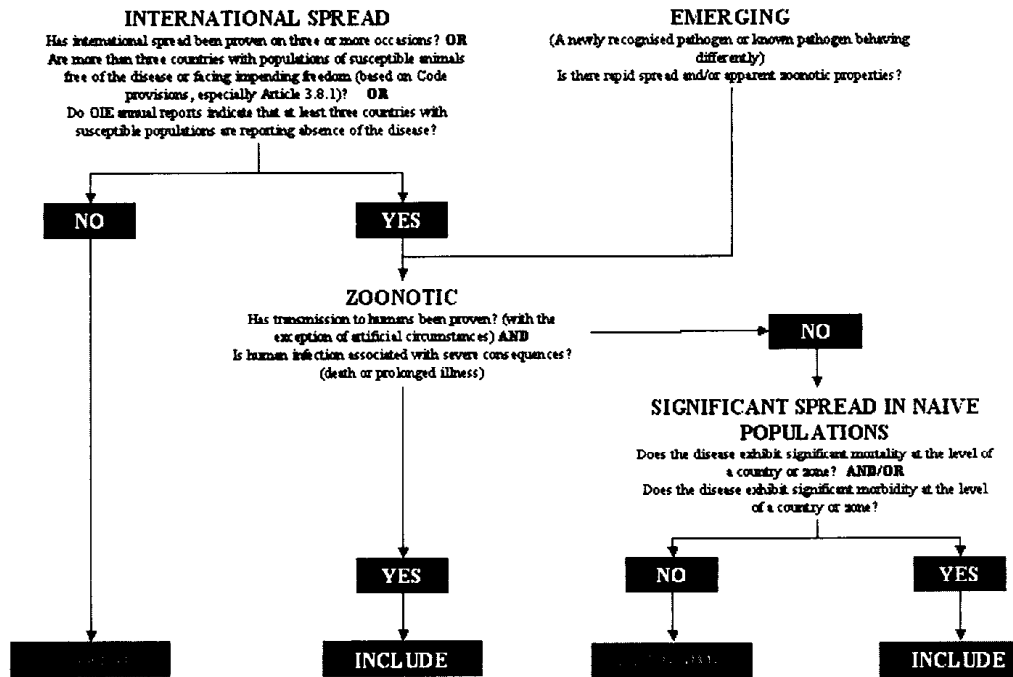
INTERNATIONAL SPREAD

Has international spread been proven on three or more occasions? **OR**
Are more than three countries with populations of susceptible animals free of the disease or facing impending freedom (based on Code provisions, especially Article 3.8.1)? **OR**
Do OIE annual reports indicate that at least three countries with susceptible populations are reporting absence of the disease?

EMERGING

(A newly recognised pathogen or known pathogen behaving differently)
Is there rapid spread and/or apparent zoonotic properties?

NO

YES

ZOONOTIC

Has transmission to humans been proven? (with the exception of artificial circumstances) **AND**
Is human infection associated with severe consequences? (death or prolonged illness)

NO

SIGNIFICANT SPREAD IN NAIVE POPULATIONS

Does the disease exhibit significant mortality at the level of a country or zone? **AND/OR**
Does the disease exhibit significant morbidity at the level of a country or zone?

YES

NO

YES

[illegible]

INCLUDE

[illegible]

INCLUDE